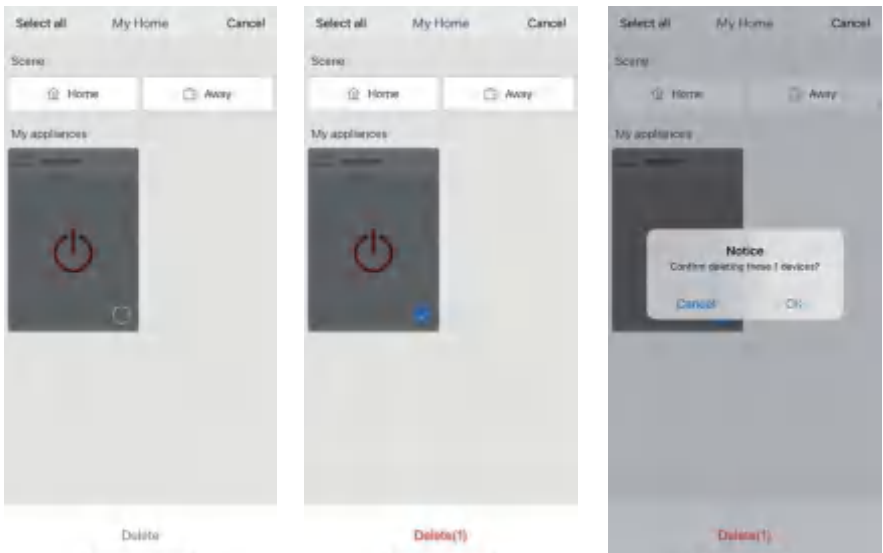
Select all My Home Cancel

Scene

Home Away

My appliances

Delete

Select all My Home Cancel

Scene

Home Away

My appliances

Delete(1)

Select all My Home Cancel

Scene

Home Away

My appliances

Notice

Confirm deleting these 1 devices?

Cancel OK

Delete(1)